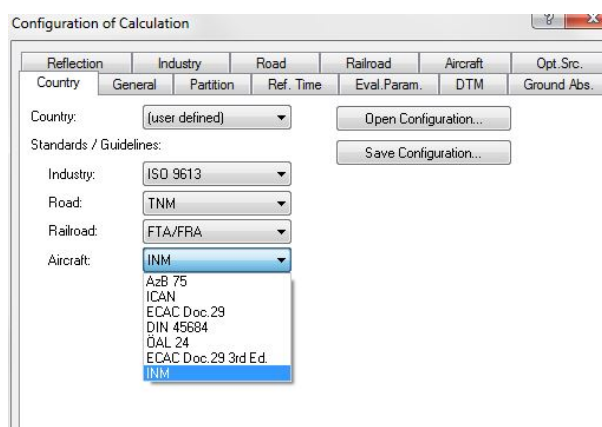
Configuration of Calculation

?

Reflection | Industry | Road | Railroad | Aircraft | Opt.Src.
Country | General | Partition | Ref. Time | Eval.Param. | DTM | Ground Abs.

Country: (user defined)

Open Configuration...

Save Configuration...

Standards / Guidelines:

Industry: ISO 9613

Road: TNM

Railroad: FTA/FRA

Aircraft: INM

AzB 75
ICAN
ECAC Doc.29
DIN 45684
ÖAL 24
ECAC Doc.29 3rd Ed.
INM